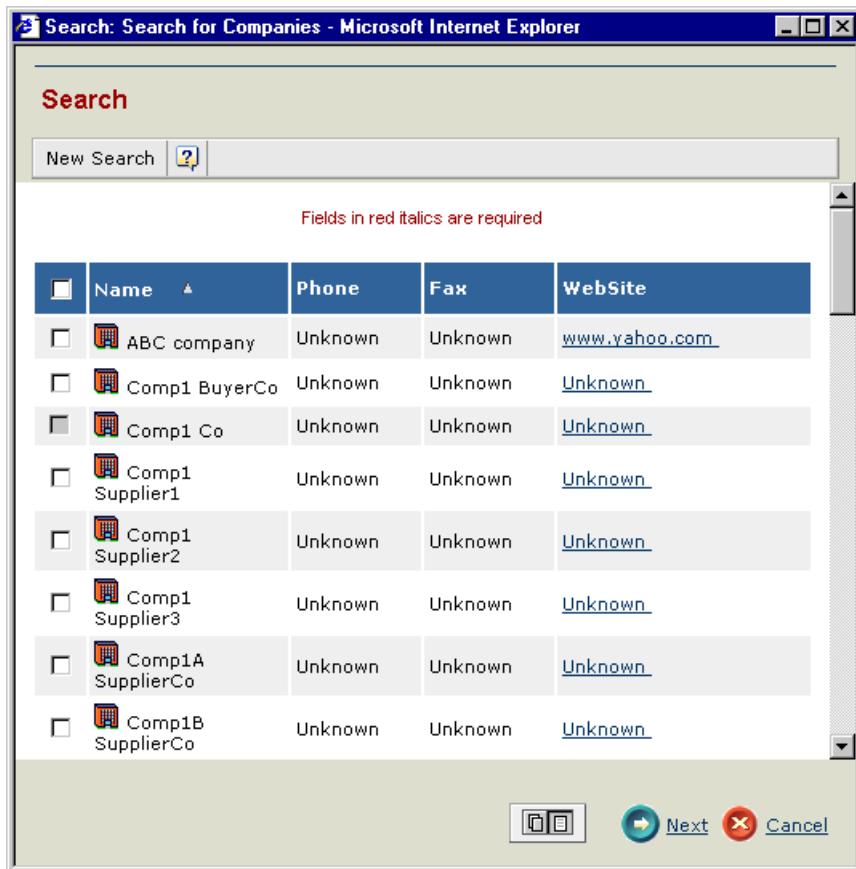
Search: Search for Companies - Microsoft Internet Explorer

Search

New Search

Fields in red italics are required

| | Name ▲ | Phone | Fax | WebSite |
|---|---|---|---|---|
| | ABC company | Unknown | Unknown | www.yahoo.com |
| | Comp1 BuyerCo | Unknown | Unknown | Unknown |
| | Comp1 Co | Unknown | Unknown | Unknown |
| | Comp1 Supplier1 | Unknown | Unknown | Unknown |
| | Comp1 Supplier2 | Unknown | Unknown | Unknown |
| | Comp1 Supplier3 | Unknown | Unknown | Unknown |
| | Comp1A SupplierCo | Unknown | Unknown | Unknown |
| | Comp1B SupplierCo | Unknown | Unknown | Unknown |

Next Cancel